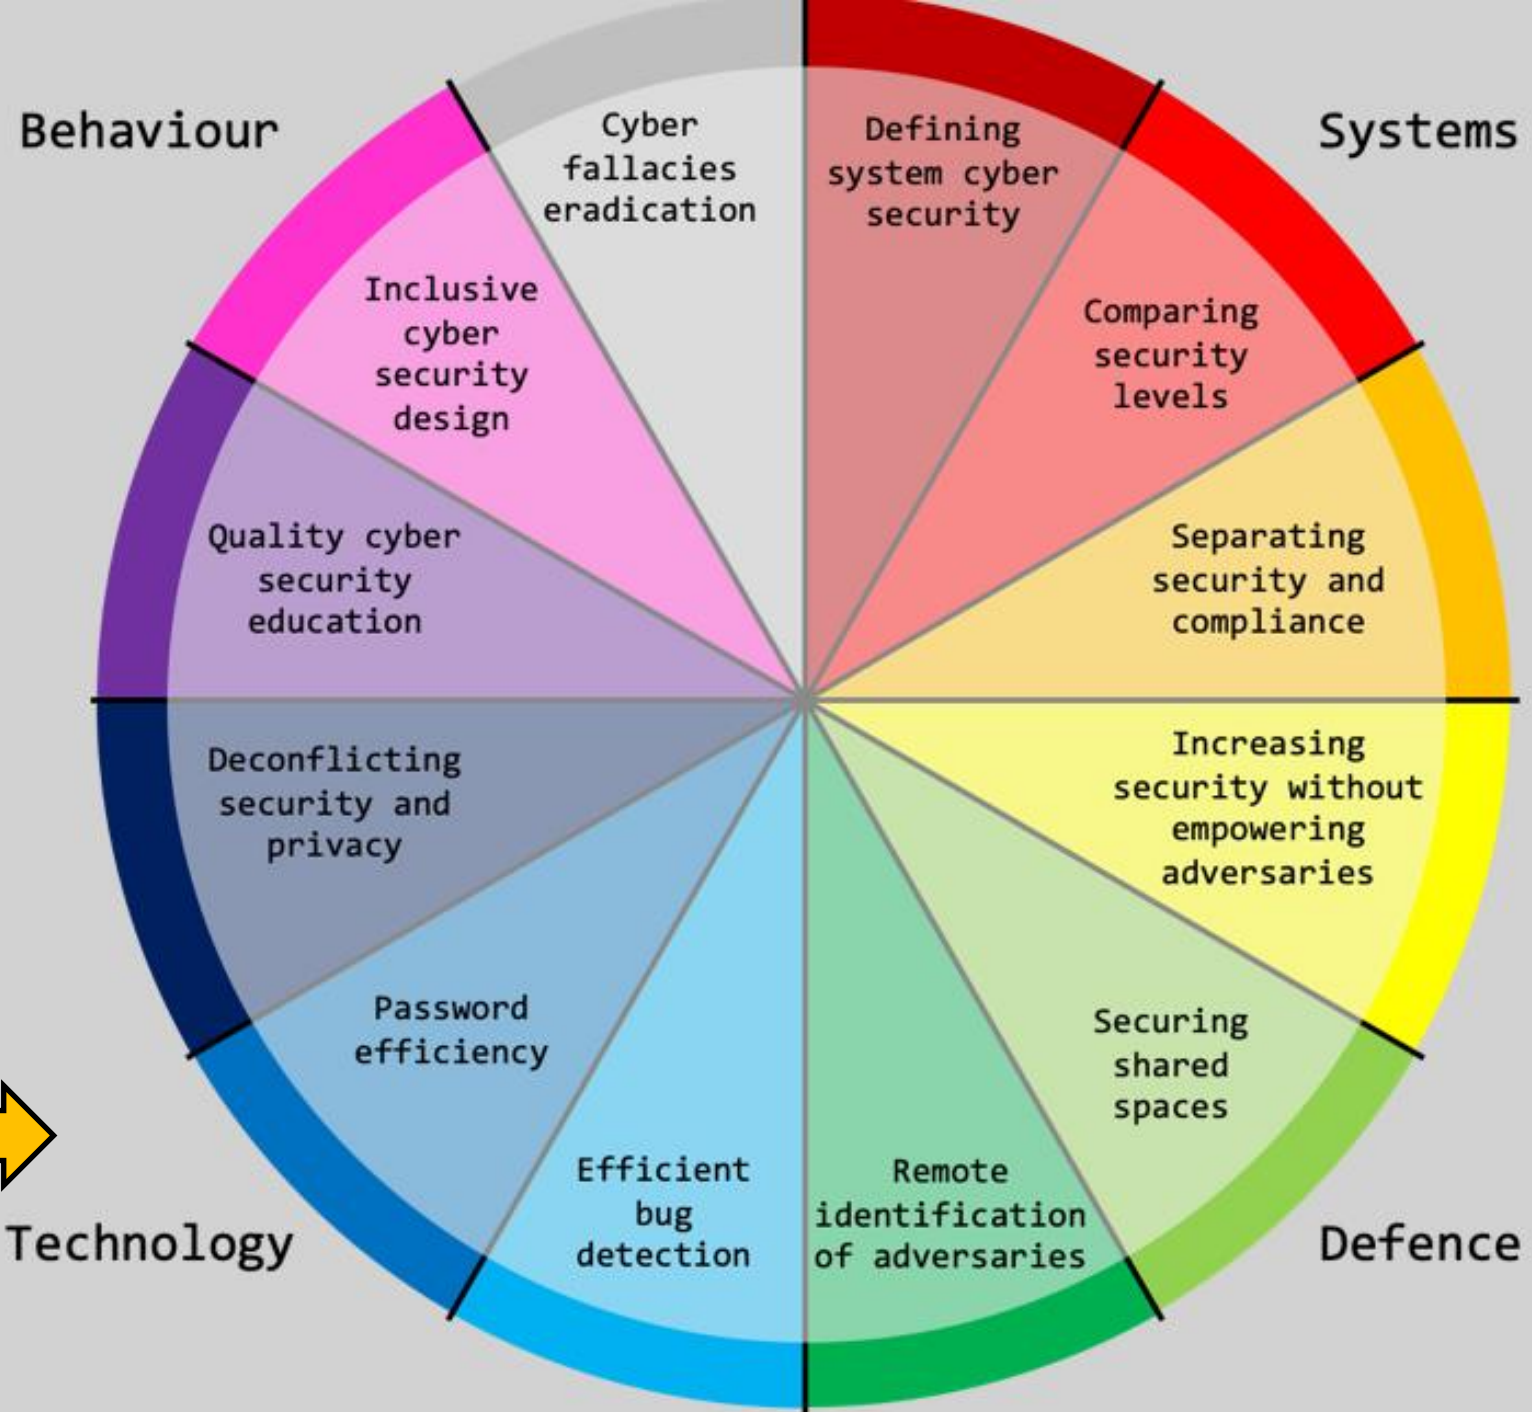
Behaviour

Systems

Cyber fallacies eradication

Defining system cyber security

Comparing security levels

Separating security and compliance

Increasing security without empowering adversaries

Securing shared spaces

Remote identification of adversaries

Efficient bug detection

Password efficiency

Deconflicting security and privacy

Quality cyber security education

Inclusive cyber security design

Technology

Defence